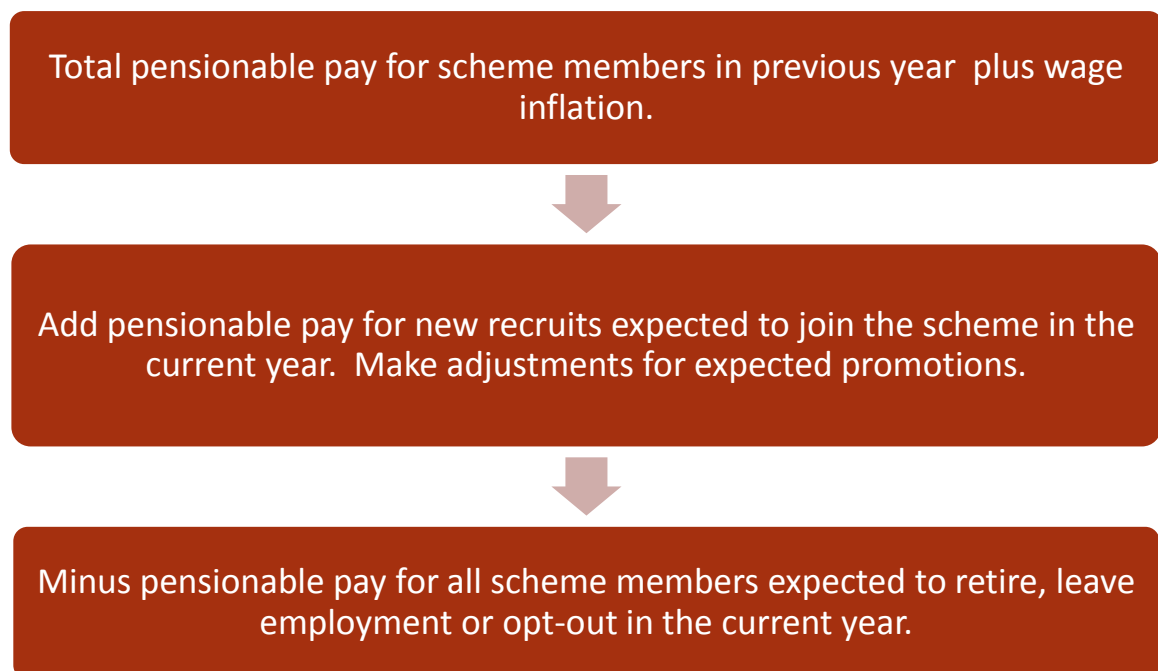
Total pensionable pay for scheme members in previous year plus wage inflation.

Add pensionable pay for new recruits expected to join the scheme in the current year. Make adjustments for expected promotions.

Minus pensionable pay for all scheme members expected to retire, leave employment or opt-out in the current year.